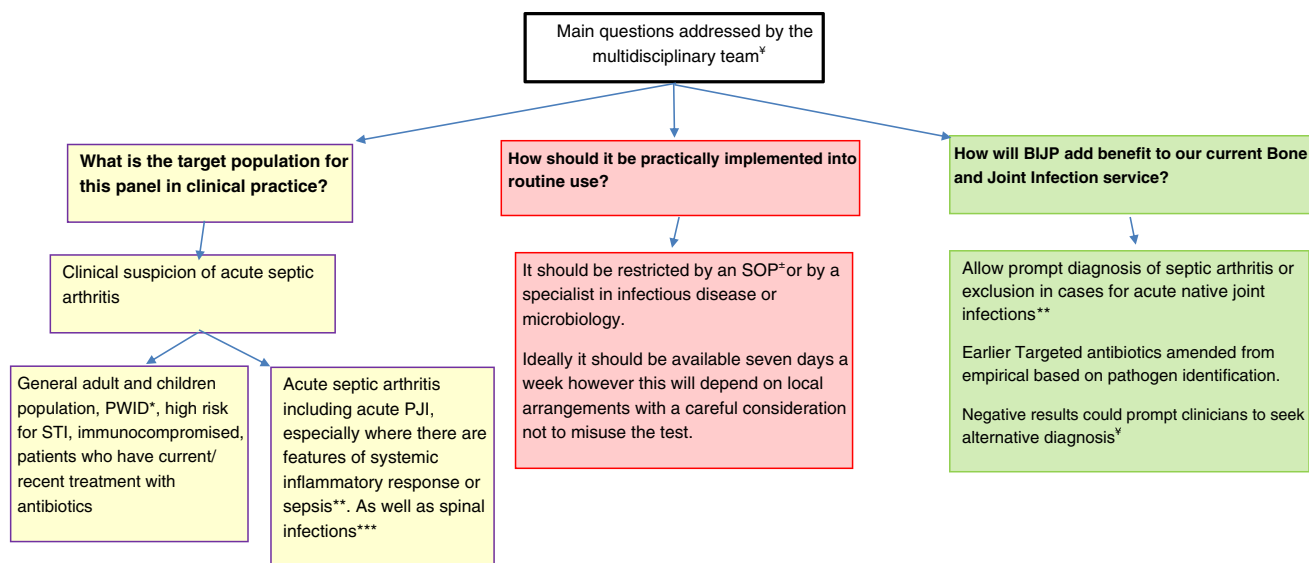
Main questions addressed by the multidisciplinary team¥

What is the target population for this panel in clinical practice?

Clinical suspicion of acute septic arthritis

General adult and children population, PWID*, high risk for STI, immunocompromised, patients who have current/ recent treatment with antibiotics

Acute septic arthritis including acute PJI, especially where there are features of systemic inflammatory response or sepsis**. As well as spinal infections***

How should it be practically implemented into routine use?

It should be restricted by an SOP±or by a specialist in infectious disease or microbiology.

Ideally it should be available seven days a week however this will depend on local arrangements with a careful consideration not to misuse the test.

How will BIJP add benefit to our current Bone and Joint Infection service?

Allow prompt diagnosis of septic arthritis or exclusion in cases for acute native joint infections**

Earlier Targeted antibiotics amended from empirical based on pathogen identification.

Negative results could prompt clinicians to seek alternative diagnosis¥